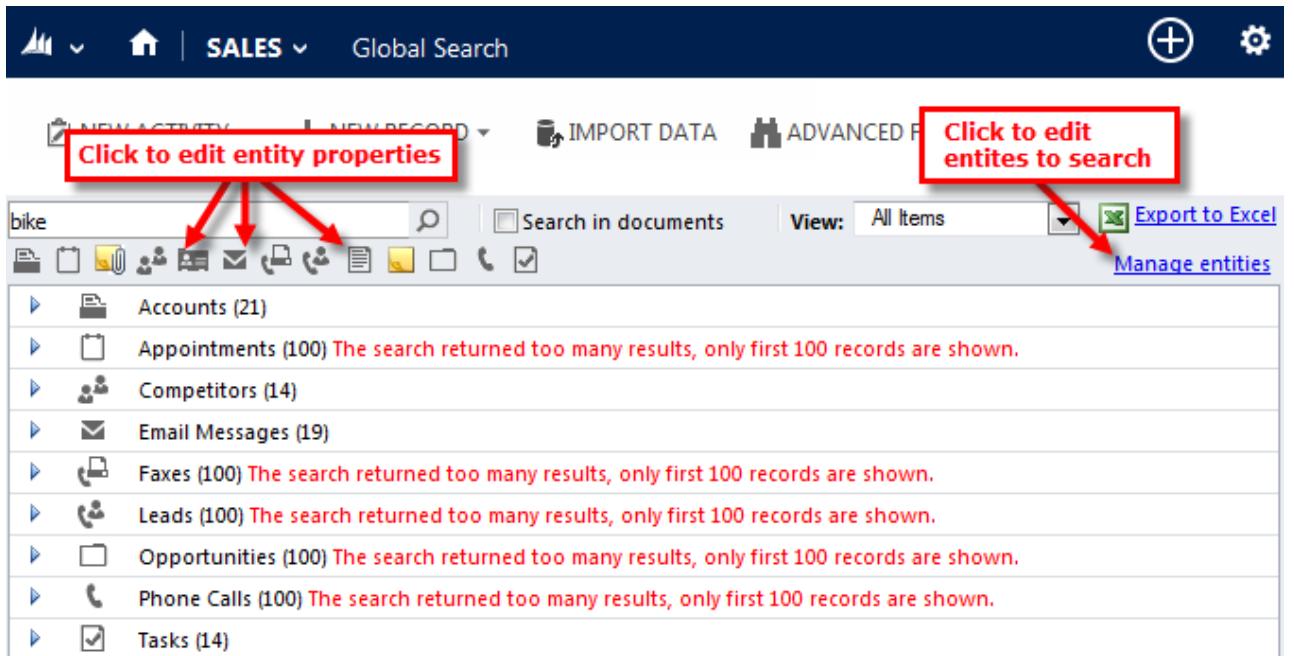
SALES Global Search

NEW ACTIVITY NEW RECORD IMPORT DATA ADVANCED F

Click to edit entity properties

Click to edit entites to search

bike

Search in documents

View: All Items

Export to Excel

Manage entities

Accounts (21)

Appointments (100) The search returned too many results, only first 100 records are shown.

Competitors (14)

Email Messages (19)

Faxes (100) The search returned too many results, only first 100 records are shown.

Leads (100) The search returned too many results, only first 100 records are shown.

Opportunities (100) The search returned too many results, only first 100 records are shown.

Phone Calls (100) The search returned too many results, only first 100 records are shown.

Tasks (14)